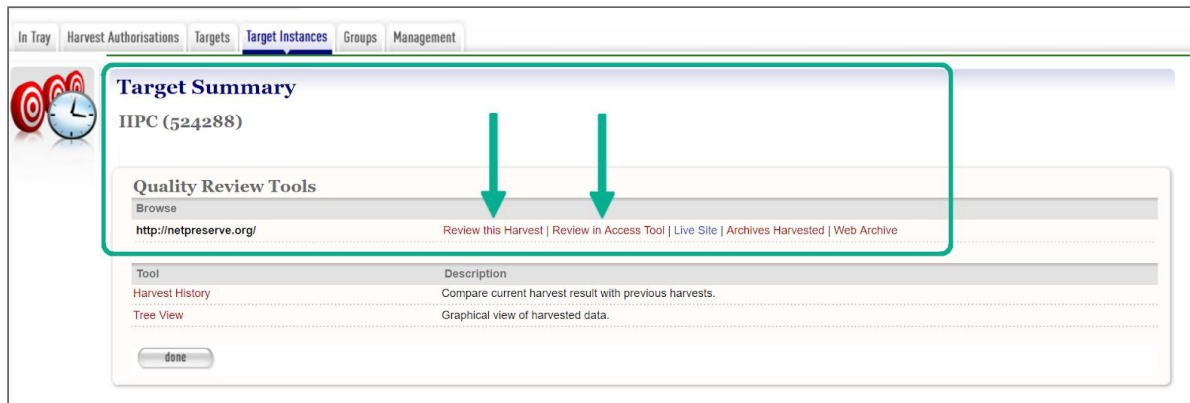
In Tray | Harvest Authorisations | Targets | Target Instances | Groups | Management

Target Summary

IIPC (524288)

Quality Review Tools

Browse

http://netpreserve.org/ Review this Harvest | Review in Access Tool | Live Site | Archives Harvested | Web Archive

| Tool | Description |
|---|---|
| Harvest History | Compare current harvest result with previous harvests. |
| Tree View | Graphical view of harvested data. |

done